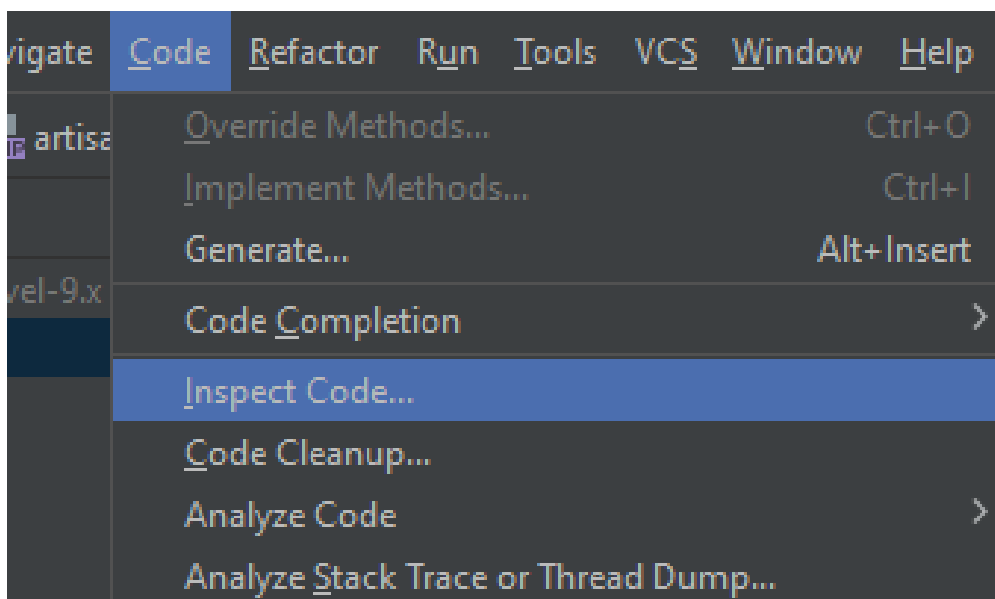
vigate Code Refactor Run Tools VCS Window Help

artisa

vel-9.x

Override Methods... Ctrl+O
Implement Methods... Ctrl+I
Generate... Alt+Insert
Code Completion
Inspect Code...
Code Cleanup...
Analyze Code
Analyze Stack Trace or Thread Dump...